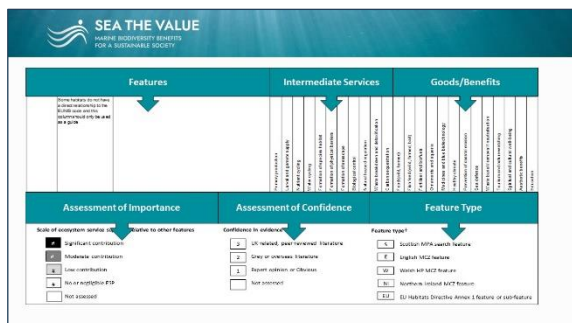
SEA THE VALUE
MARINE BIODIVERSITY BENEFITS FOR A SUSTAINABLE SOCIETY

Features

Some habitats do not have a direct relationship to the EUNIS code and this column should only be used as a guide

Intermediate Services

Primary production
Larval and gamete supply
Nutrient cycling
Water quality
Formation of species habitat
Formation of physical barriers
Formation of seascapes
Biological control
Natural hazard protection
Climate regulation and detoxification
Carbon sequestration

Goods/Benefits

Food (wild harvest)
Fish feed (wild, farmed, bait)
Fertiliser and biofuels
Ornamental resources
Medicines and blue biotechnology
Healthy climate
Prevention of coastal erosion
Sea defence
Waste burial/removal/neutralisation
Tourism and nature watching
Spiritual and cultural well-being
Aesthetic benefits
Education

Assessment of Importance

Scale of ecosystem service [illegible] relative to other features

| | |
|---|---|
| # | Significant contribution |
| # | Moderate contribution |
| # | Low contribution |
| + | No or negligible ESP |
| | Not assessed |

Assessment of Confidence

Confidence in evidence

| | |
|---|---|
| 3 | UK related, peer reviewed literature |
| 2 | Grey or overseas literature |
| 1 | Expert opinion or Obvious |
| | Not assessed |

Feature Type

Feature type?

| | |
|---|---|
| S | Scottish MPA search feature |
| E | English MCZ feature |
| W | Welsh MCZ feature |
| NI | Northern Ireland MCZ feature |
| EU | EU Habitats Directive Annex 1 feature or sub-feature |